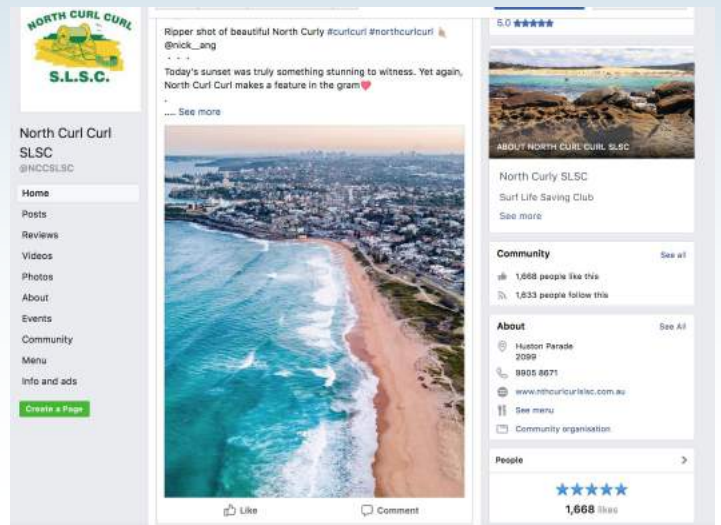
NORTH CURL CURL
S.L.S.C.

North Curl Curl SLSC
@NCCSLSC

Home
Posts
Reviews
Videos
Photos
About
Events
Community
Menu
Info and ads

Create a Page

Ripper shot of beautiful North Curly #curlcurl #northcurlcurl 🤙
@nick_ang
. . .
Today's sunset was truly something stunning to witness. Yet again, North Curl Curl makes a feature in the gram❤️
.
.... See more

Like
Comment

5.0 ★★★★★

ABOUT NORTH CURL CURL SLSC

North Curly SLSC
Surf Life Saving Club
See more

Community
See all
1,668 people like this
1,633 people follow this

About
See All
Huston Parade
2099
9905 8671
www.nthcurlcurlslsc.com.au
See menu
Community organisation

People
★★★★★
1,668 likes